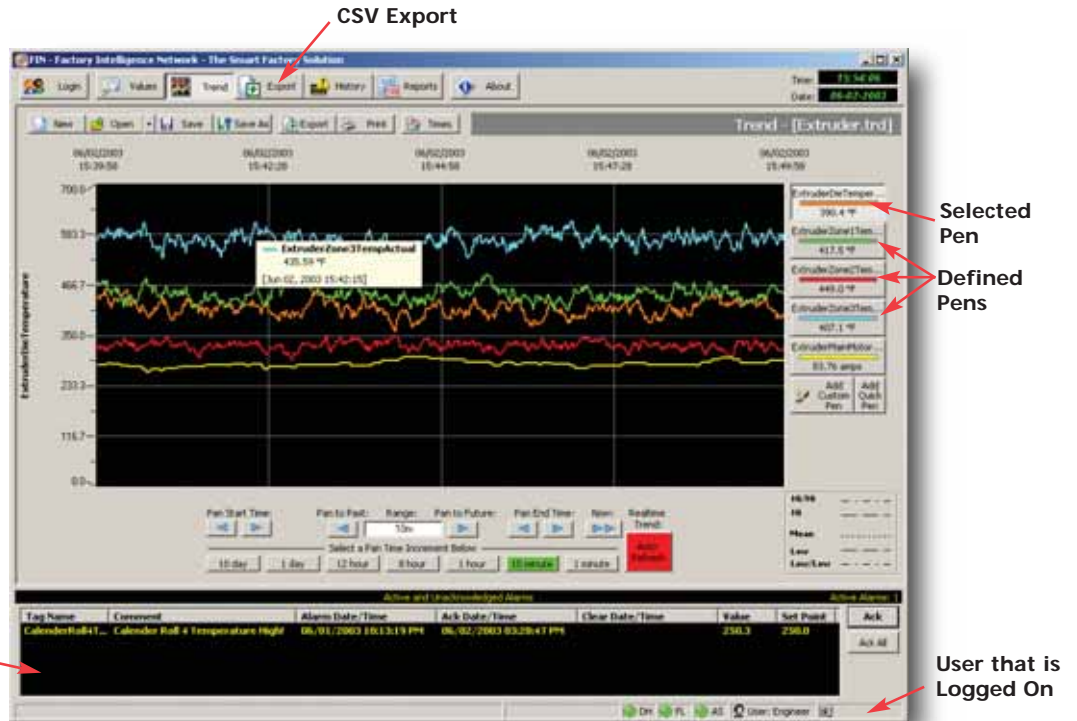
CSV Export

FIN - Factory Intelligence Network - The Smart Factory Solution

Login Values Trend Export History Reports About

Time: 15:54:06
Date: 06-02-2003

New Open Save Save As Export Print Times

Trend - [Extruder.trd]

06/02/2003 15:39:58
06/02/2003 15:42:28
06/02/2003 15:44:58
06/02/2003 15:47:28
06/02/2003 15:49:58

700.0
583.3
466.7
350.0
233.3
116.7
0.0

ExtruderDieTemperature

ExtruderZone3TempActual
435.59 °F
[Jun 02, 2003 15:42:15]

ExtruderDieTemper...
390.4 °F
ExtruderZone1Tem...
417.5 °F
ExtruderZone2Tem...
449.0 °F
ExtruderZone3Tem...
407.1 °F
ExtruderMainMotor...
83.76 amps

Add Custom Pen
Add Quick Pen

Selected Pen

Defined Pens

Pan Start Time: Pan to Past: Range: 10m Pan to Future: Pan End Time: Now: Realtime Trend:

Select a Pan Time Increment Below

10 day 1 day 12 hour 8 hour 1 hour 10 minute 1 minute

Auto Refresh

HiHi
Hi
Mean
Low
LowLow

Active and Unacknowledged Alarms
Active Alarms: 1

| Tag Name | Comment | Alarm Date/Time | Ack Date/Time | Clear Date/Time | Value | Set Point |
|---|---|---|---|---|---|---|
| CalenderRoll4T... | Calender Roll 4 Temperature Hight | 06/01/2003 10:13:19 PM | 06/02/2003 03:28:47 PM | | 250.3 | 250.0 |

Ack
Ack All

DH FL AS User: Engineer

User that is Logged On